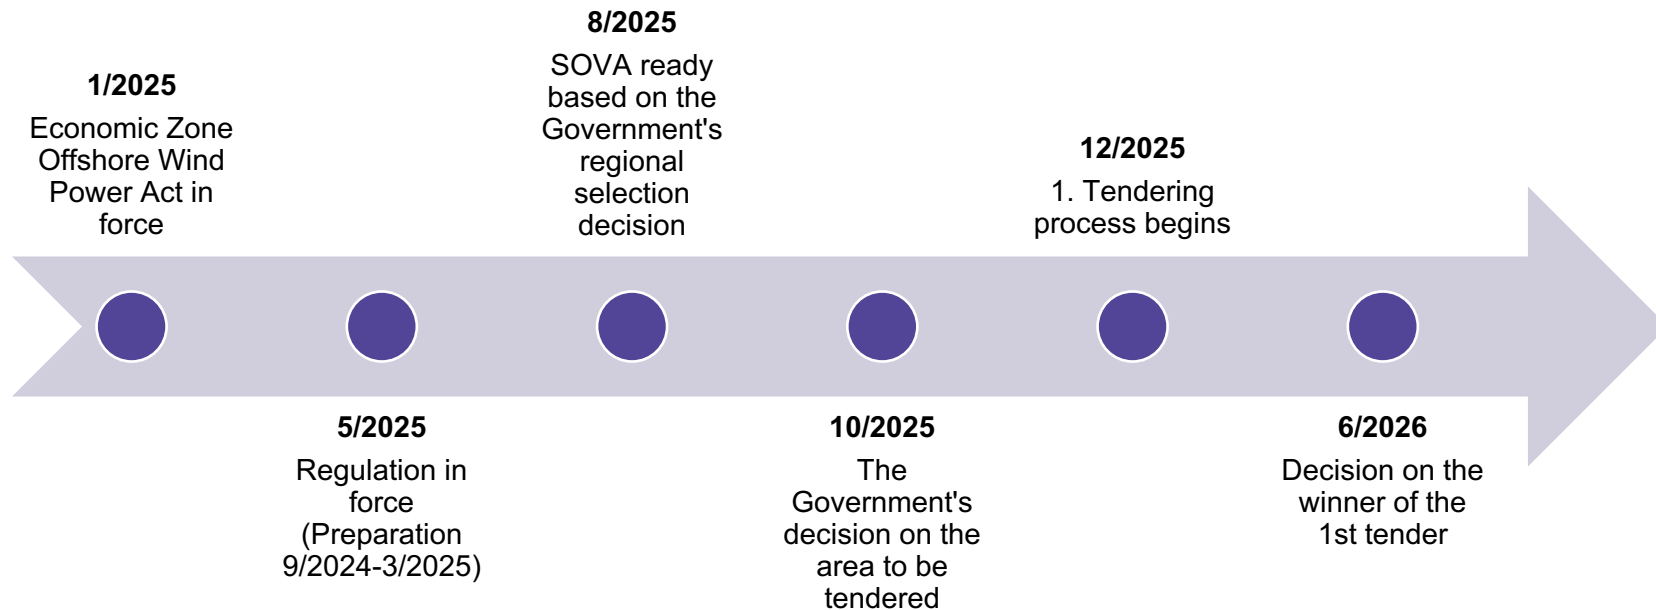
**1/2025**
Economic Zone Offshore Wind Power Act in force

**5/2025**
Regulation in force (Preparation 9/2024-3/2025)

**8/2025**
SOVA ready based on the Government's regional selection decision

**10/2025**
The Government's decision on the area to be tendered

**12/2025**
1. Tendering process begins

**6/2026**
Decision on the winner of the 1st tender